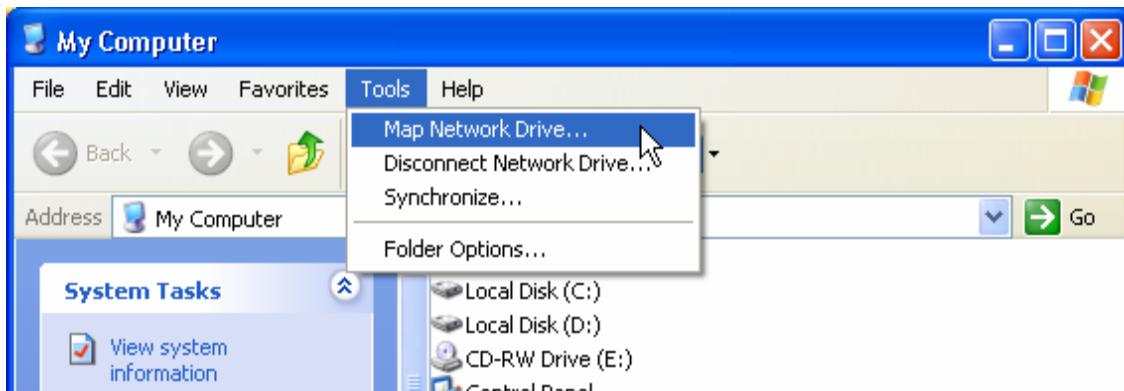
My Computer

File Edit View Favorites Tools Help

Map Network Drive...
Disconnect Network Drive...
Synchronize...
Folder Options...

Back

Address My Computer

Go

System Tasks

View system information

Local Disk (C:)
Local Disk (D:)
CD-RW Drive (E:)
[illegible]